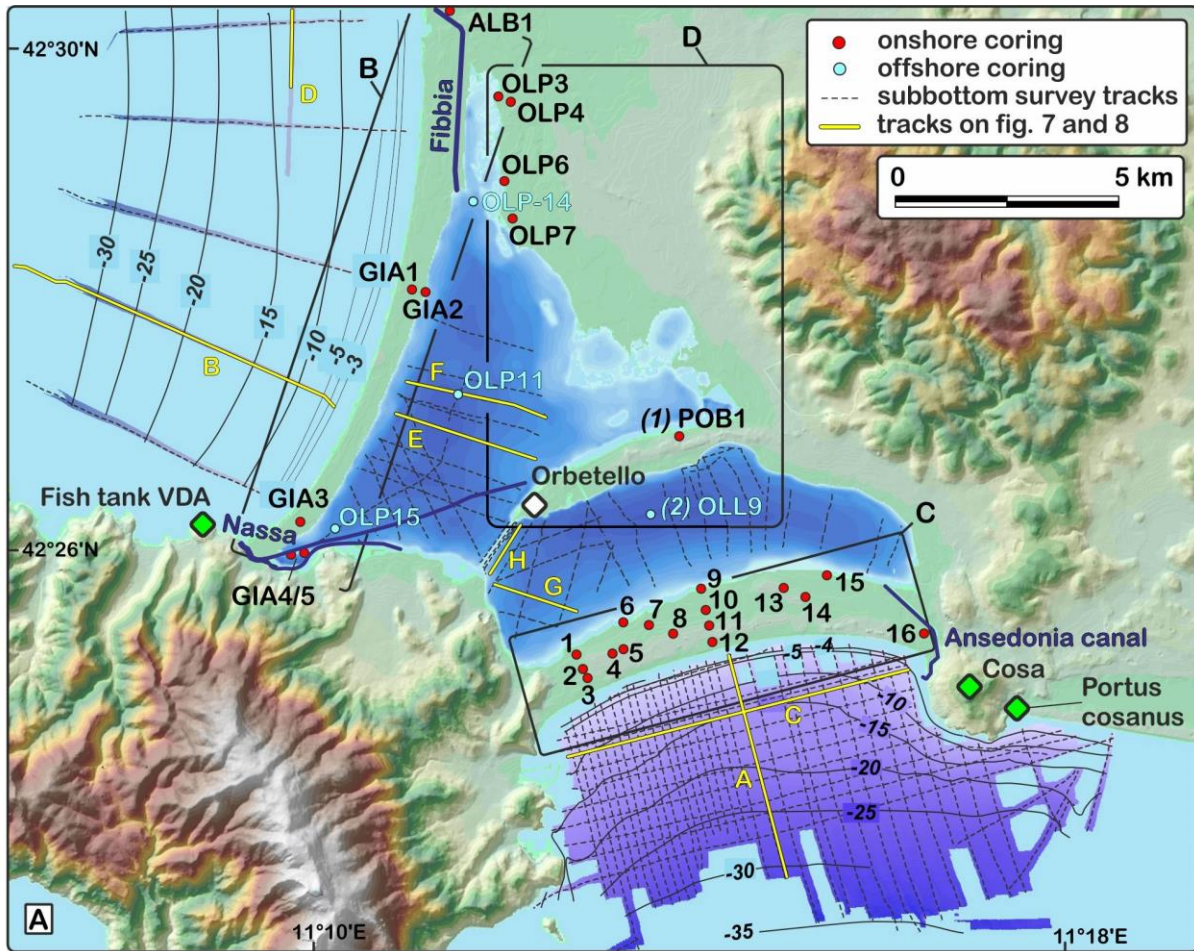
onshore coring
offshore coring
subbottom survey tracks
tracks on fig. 7 and 8

0
5 km

42°30'N
42°26'N
11°10'E
11°18'E

ALB1
D
B
Fibbia
OLP3
OLP4
OLP6
OLP-14
OLP7
D
-30
-25
-20
-15
-10
-5
-3
GIA1
GIA2
B
F
OLP11
E
(1) POB1
Orbetello
Fish tank VDA
GIA3
OLP15
Nassa
(2) OLL9
C
GIA4/5
H
G
9
15
10
13
6
7
8
11
14
12
16
1
5
4
2
3
-5
-4
Ansedonia canal
Cosa
Portus cosanus
-10
C
-15
-20
A
-25
-30
-35
A